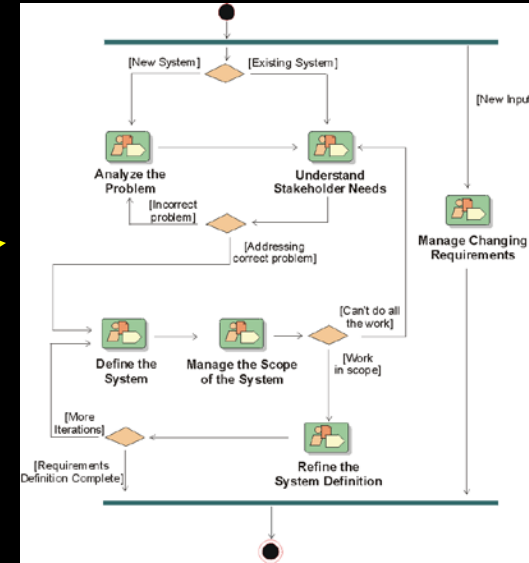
[New System]

[Existing System]

[New Input

Analyze the Problem

Understand Stakeholder Needs

[Incorrect problem]

Manage Changing Requirements

[Addressing correct problem]

[Can't do all the work]

Define the System

Manage the Scope of the System

[Work in scope]

[More Iterations]

Refine the System Definition

[Requirements Definition Complete]